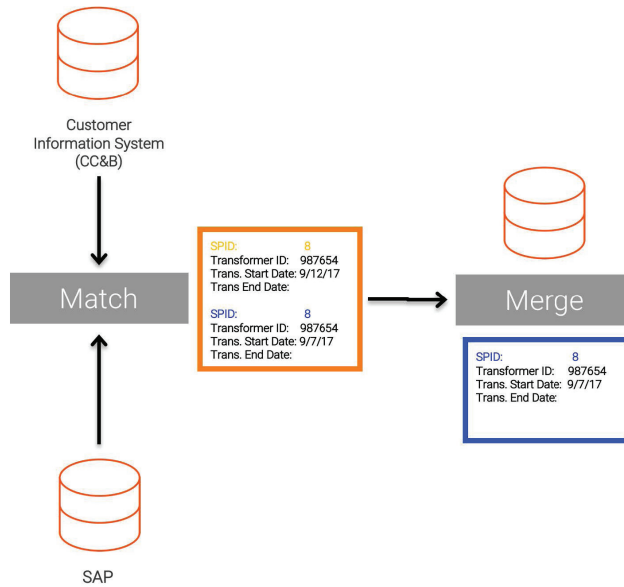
Customer Information System (CC&B)

Match

SPID: 8
Transformer ID: 987654
Trans. Start Date: 9/12/17
Trans End Date:

SPID: 8
Transformer ID: 987654
Trans. Start Date: 9/7/17
Trans. End Date:

Merge

SPID: 8
Transformer ID: 987654
Trans. Start Date: 9/7/17
Trans. End Date:

SAP